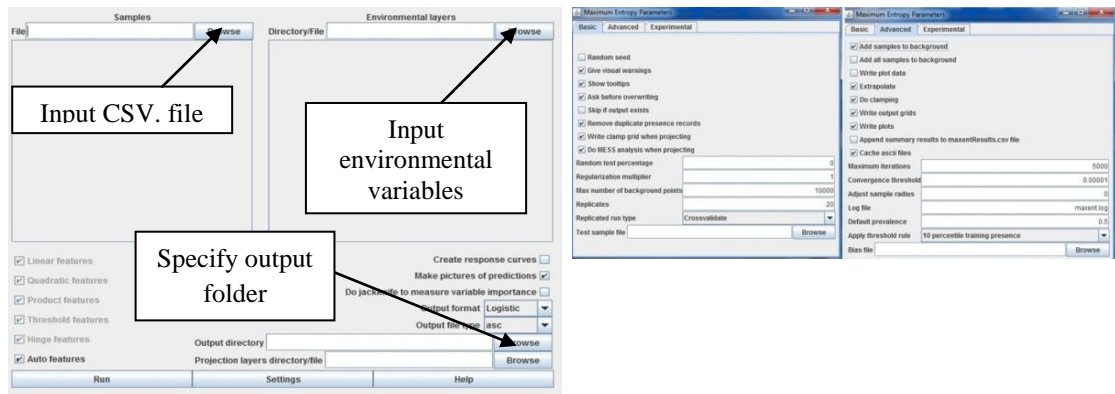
Samples

File Browse

Environmental layers

Directory/File Browse

Input CSV. file

Input environmental variables

Specify output folder

Linear features

Quadratic features

Product features

Threshold features

Hinge features

Auto features

Create response curves

Make pictures of predictions

Do jackknife to measure variable importance

Output format Logistic

Output file type asc

Output directory Browse

Projection layers directory/file Browse

Run

Settings

Help

Maximum Entropy Parameters

Basic Advanced Experimental

Random seed

Give visual warnings

Show tooltips

Ask before overwriting

Skip if output exists

Remove duplicate presence records

Write clamp grid when projecting

Do MESS analysis when projecting

| | |
|---|---|
| Random test percentage | 0 |
| Regularization multiplier | 1 |
| Max number of background points | 10000 |
| Replicates | 20 |
| Replicated run type | Crossvalidate |
| Test sample file | Browse |

Maximum Entropy Parameters

Basic Advanced Experimental

Add samples to background

Add all samples to background

Write plot data

Extrapolate

Do clamping

Write output grids

Write plots

Append summary results to maxentResults.csv file

Cache ascii files

| | |
|---|---|
| Maximum iterations | 5000 |
| Convergence threshold | 0.00001 |
| Adjust sample radius | 0 |
| Log file | maxent.log |
| Default prevalence | 0.5 |
| Apply threshold rule | 10 percentile training presence |
| Bias file | Browse |